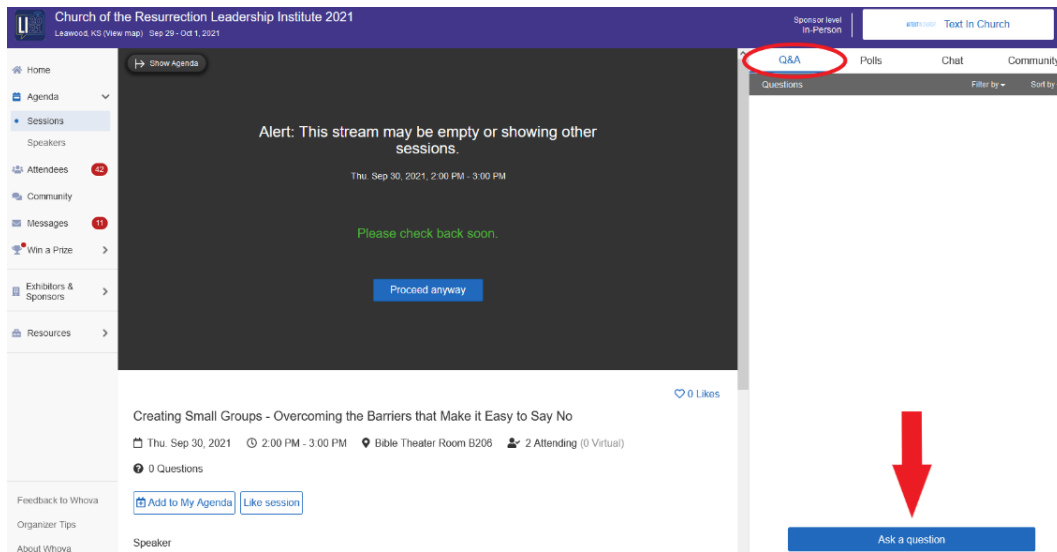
Church of the Resurrection Leadership Institute 2021
Leawood, KS (View map) Sep 29 - Oct 1, 2021

Sponsor level
In-Person

Text In Church

Home
Agenda
Sessions
Speakers
Attendees 42
Community
Messages 11
Win a Prize
Exhibitors & Sponsors
Resources

Feedback to Whova
Organizer Tips
About Whova

Show Agenda

Alert: This stream may be empty or showing other sessions.

Thu. Sep 30, 2021, 2:00 PM - 3:00 PM

Please check back soon.

Proceed anyway

0 Likes

Creating Small Groups - Overcoming the Barriers that Make it Easy to Say No

Thu. Sep 30, 2021 2:00 PM - 3:00 PM Bible Theater Room B206 2 Attending (0 Virtual)

0 Questions

Add to My Agenda Like session

Speaker

Q&A Polls Chat Community

Questions Filter by Sort by

Ask a question